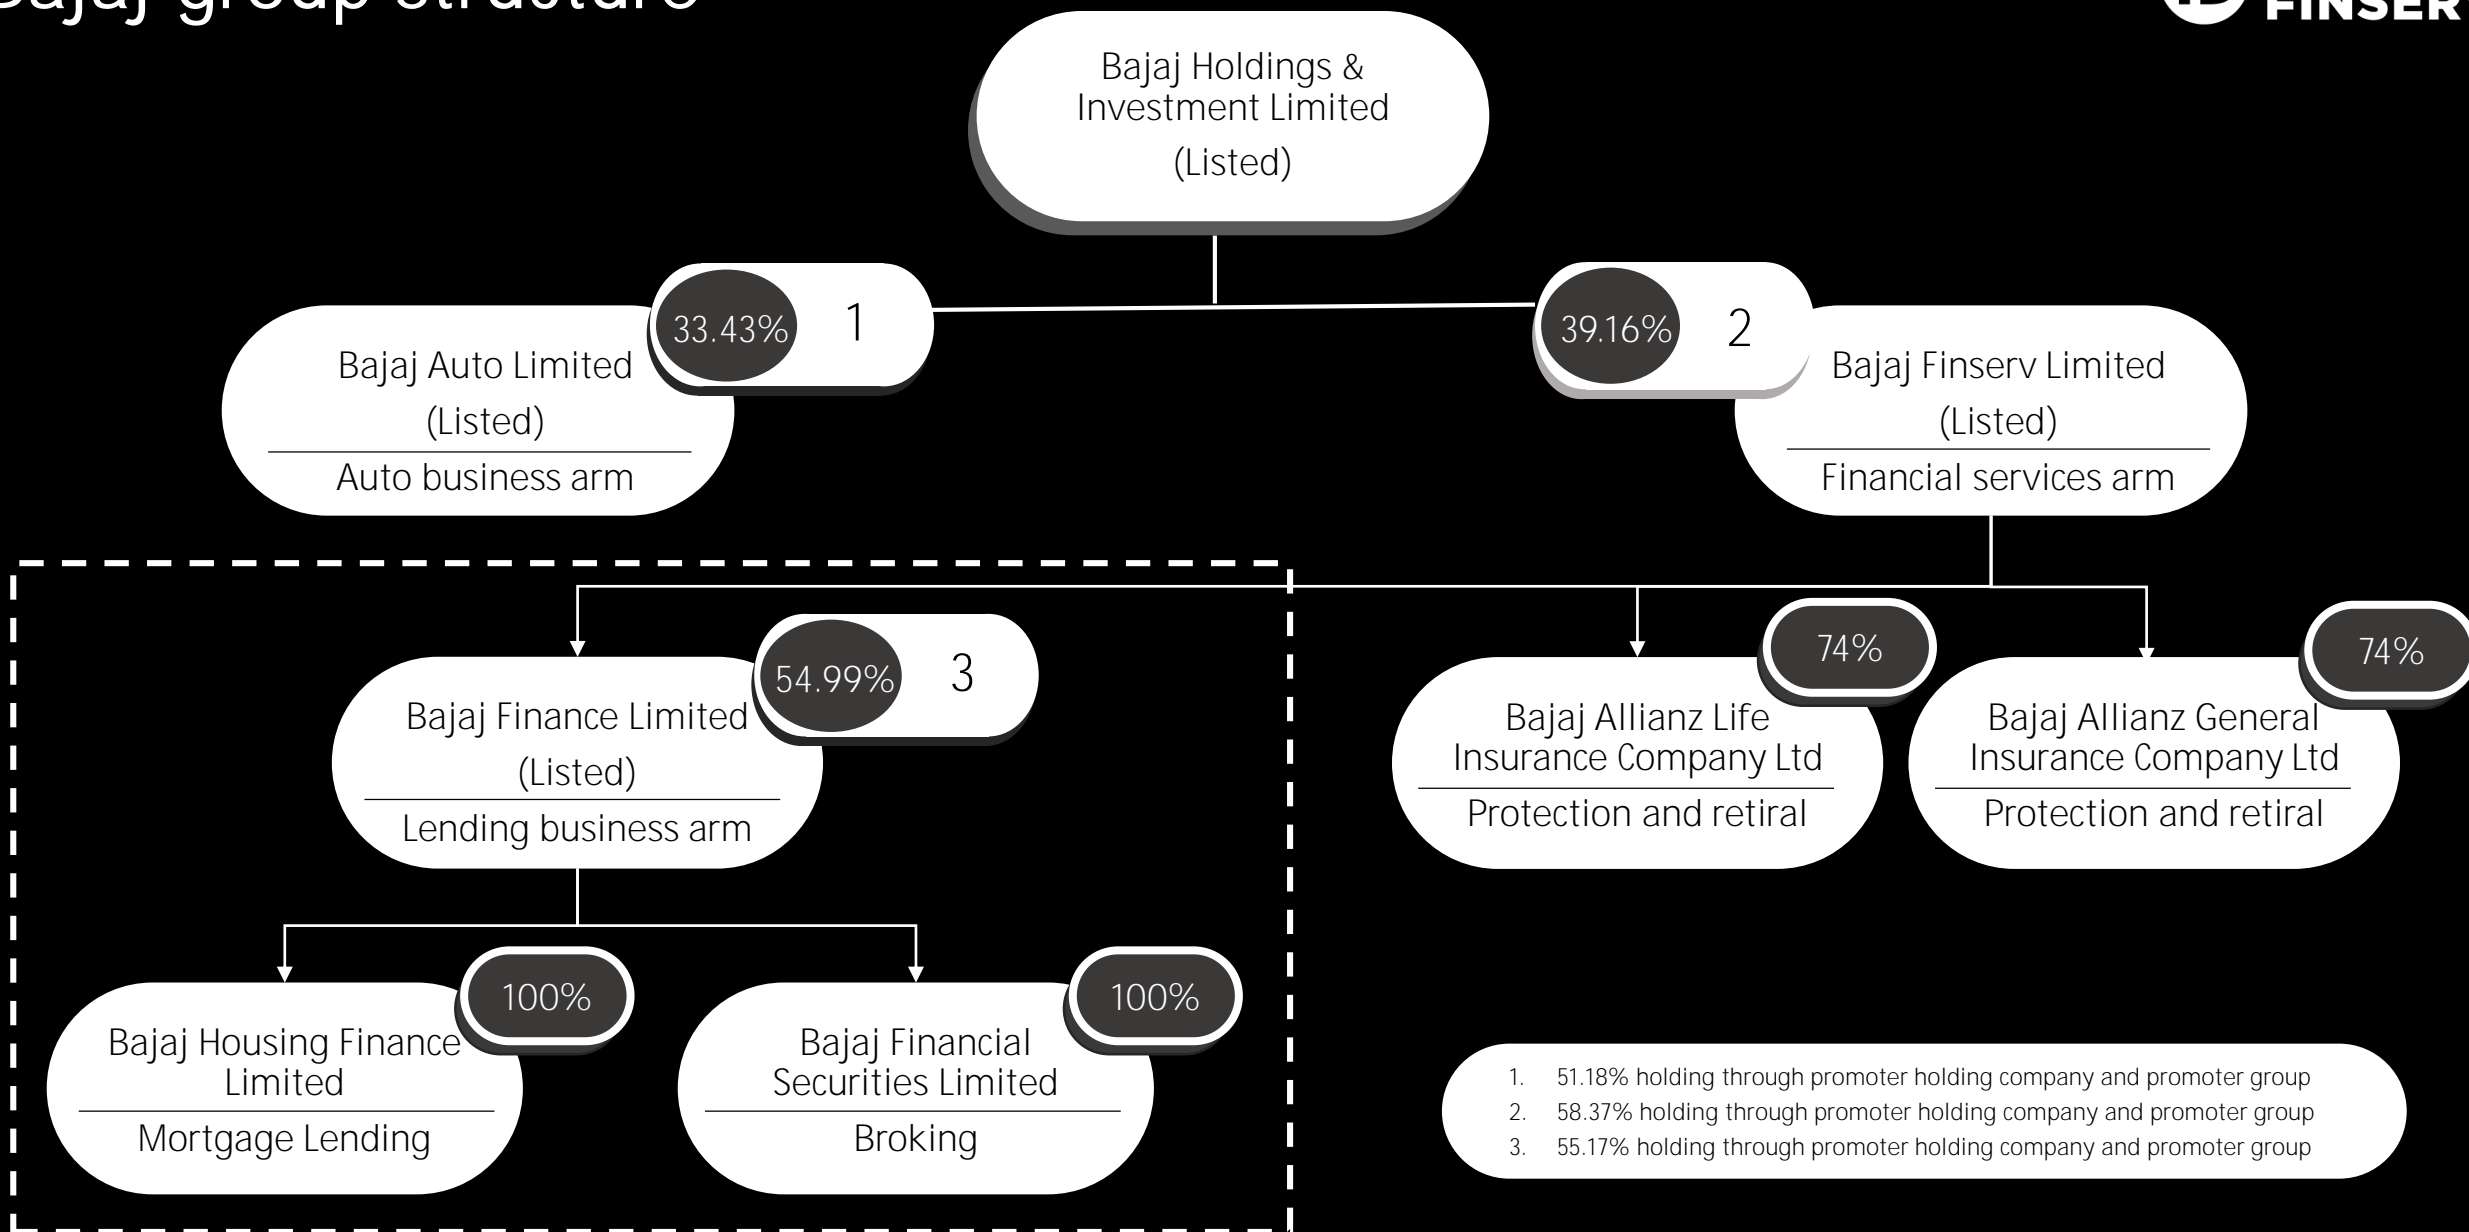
Bajaj group structure

FINSER

Bajaj Holdings & Investment Limited
(Listed)

33.43% 1

Bajaj Auto Limited
(Listed)
Auto business arm

39.16% 2

Bajaj Finserv Limited
(Listed)
Financial services arm

54.99% 3

Bajaj Finance Limited
(Listed)
Lending business arm

74%

Bajaj Allianz Life Insurance Company Ltd
Protection and retiral

74%

Bajaj Allianz General Insurance Company Ltd
Protection and retiral

100%

Bajaj Housing Finance Limited
Mortgage Lending

100%

Bajaj Financial Securities Limited
Broking

1. 51.18% holding through promoter holding company and promoter group
2. 58.37% holding through promoter holding company and promoter group
3. 55.17% holding through promoter holding company and promoter group